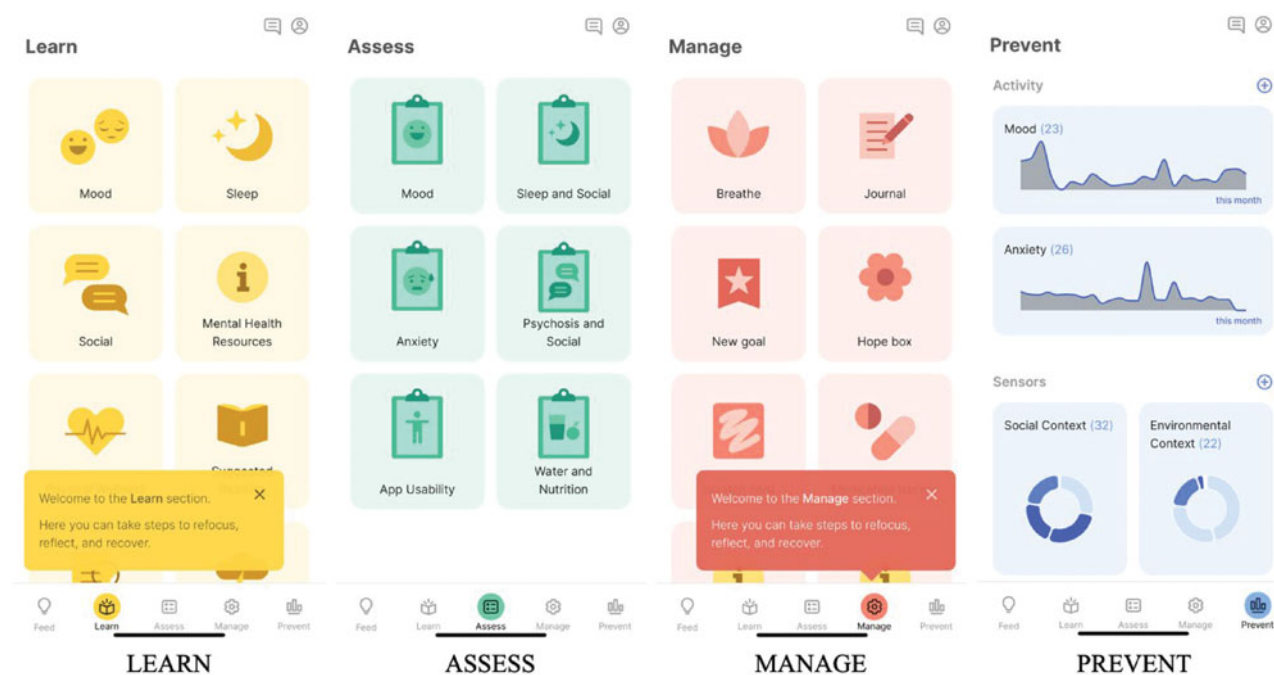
Learn

Mood

Sleep

Social

Mental Health Resources

Suggested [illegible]

Welcome to the Learn section.

Here you can take steps to refocus, reflect, and recover.

Feed Learn Assess Manage Prevent

LEARN

Assess

Mood

Sleep and Social

Anxiety

Psychosis and Social

App Usability

Water and Nutrition

Feed Learn Assess Manage Prevent

ASSESS

Manage

Breathe

Journal

New goal

Hope box

Welcome to the Manage section.

Here you can take steps to refocus, reflect, and recover.

Feed Learn Assess Manage Prevent

MANAGE

Prevent

Activity

Mood (23)

this month

Anxiety (26)

this month

Sensors

Social Context (32)

Environmental Context (22)

Feed Learn Assess Manage Prevent

PREVENT